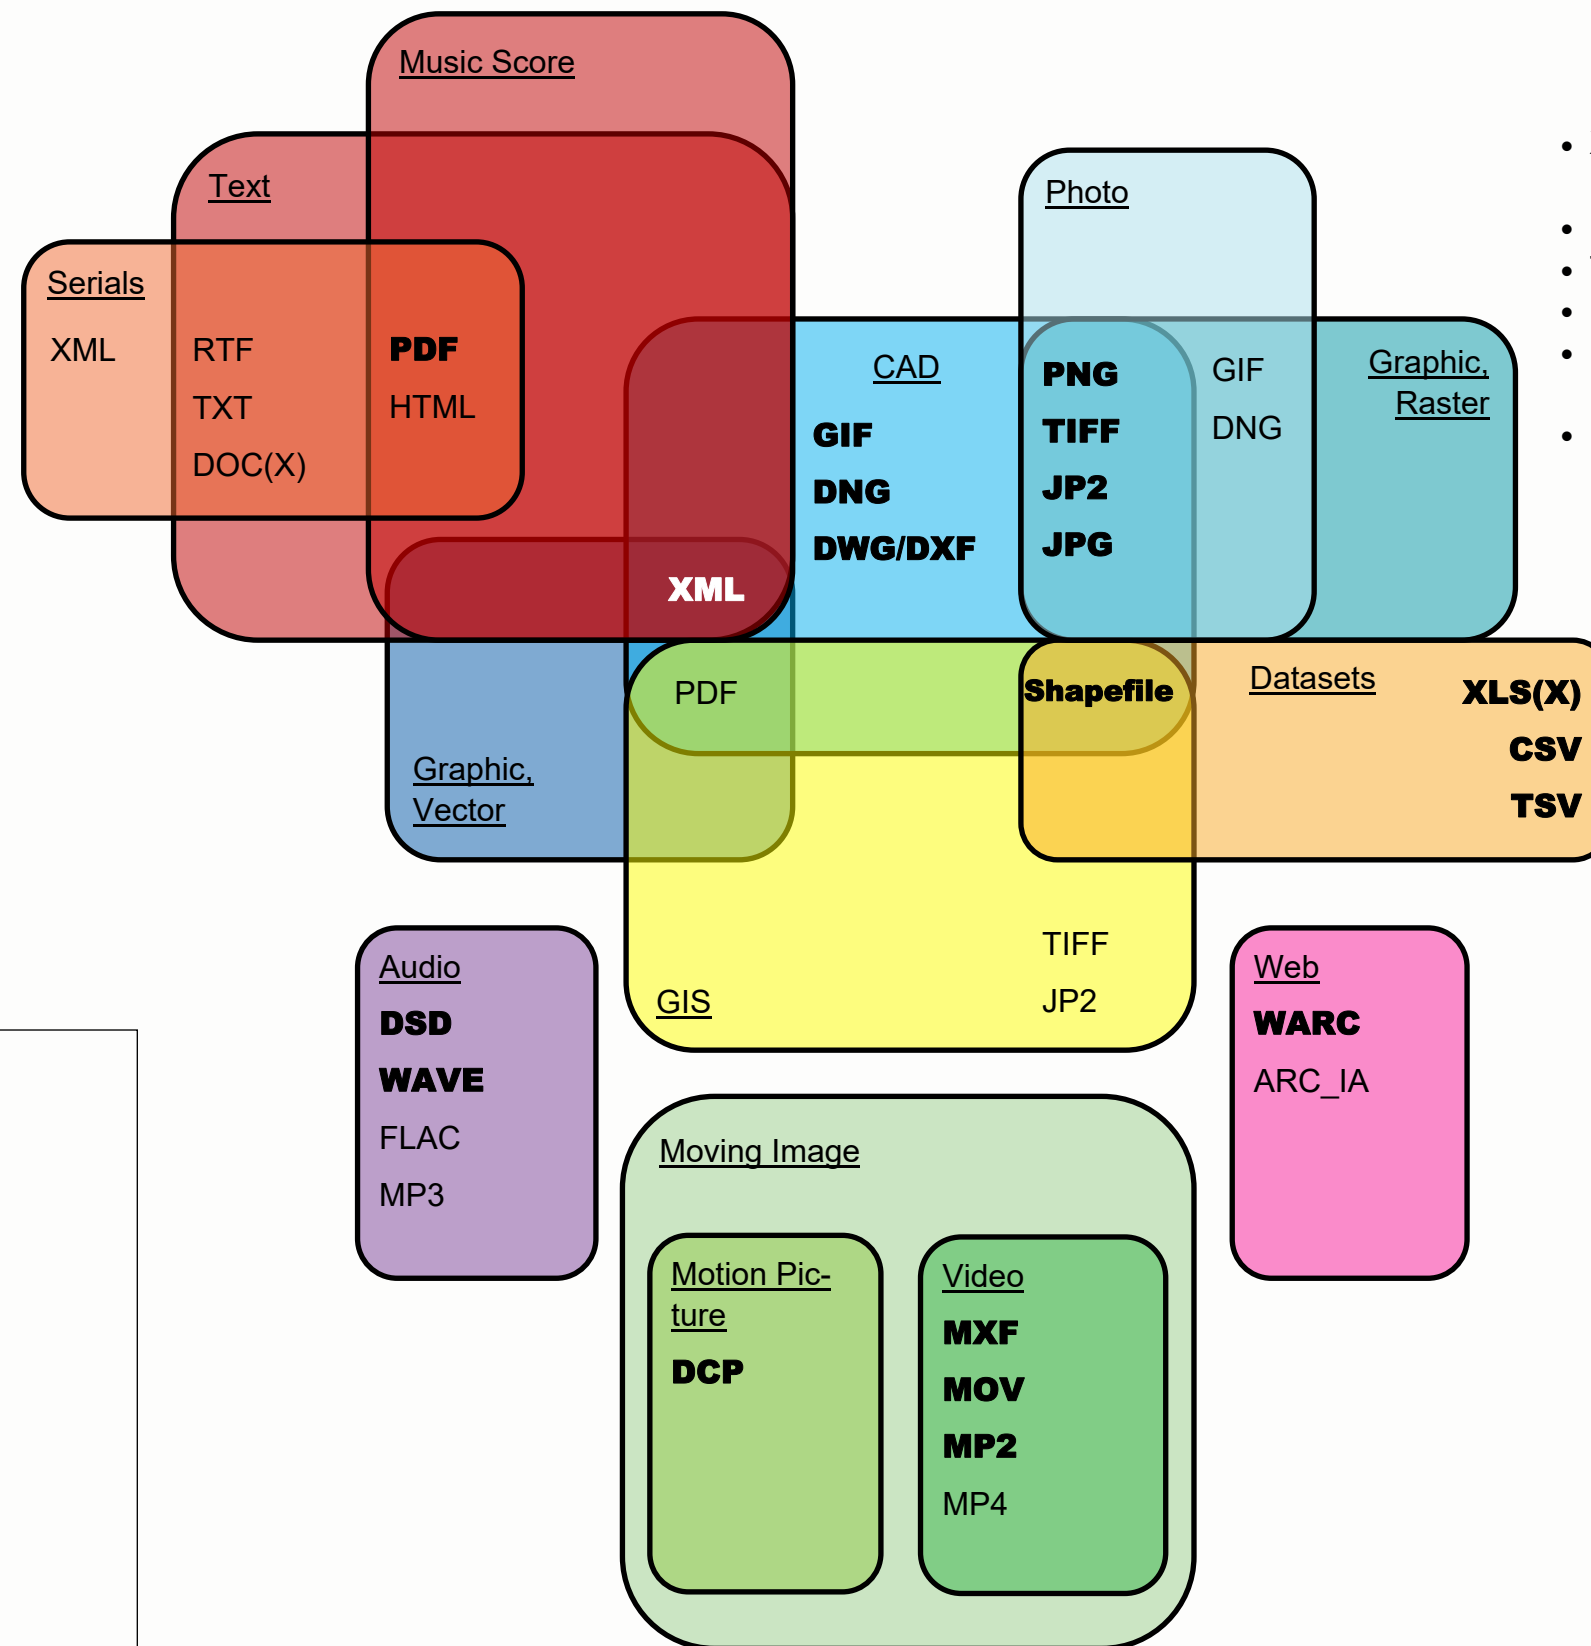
Music Score

Text

Serials

XML

RTF

TXT

DOC(X)

PDF

HTML

Photo

CAD

GIF

DNG

DWG/DXF

PNG

TIFF

JP2

JPG

GIF

DNG

Graphic, Raster

XML

PDF

Shapefile

Datasets

XLS(X)

CSV

TSV

Graphic, Vector

TIFF

JP2

GIS

Audio

DSD

WAVE

FLAC

MP3

Web

WARC

ARC_IA

Moving Image

Motion Picture

DCP

Video

MXF

MOV

MP2

MP4